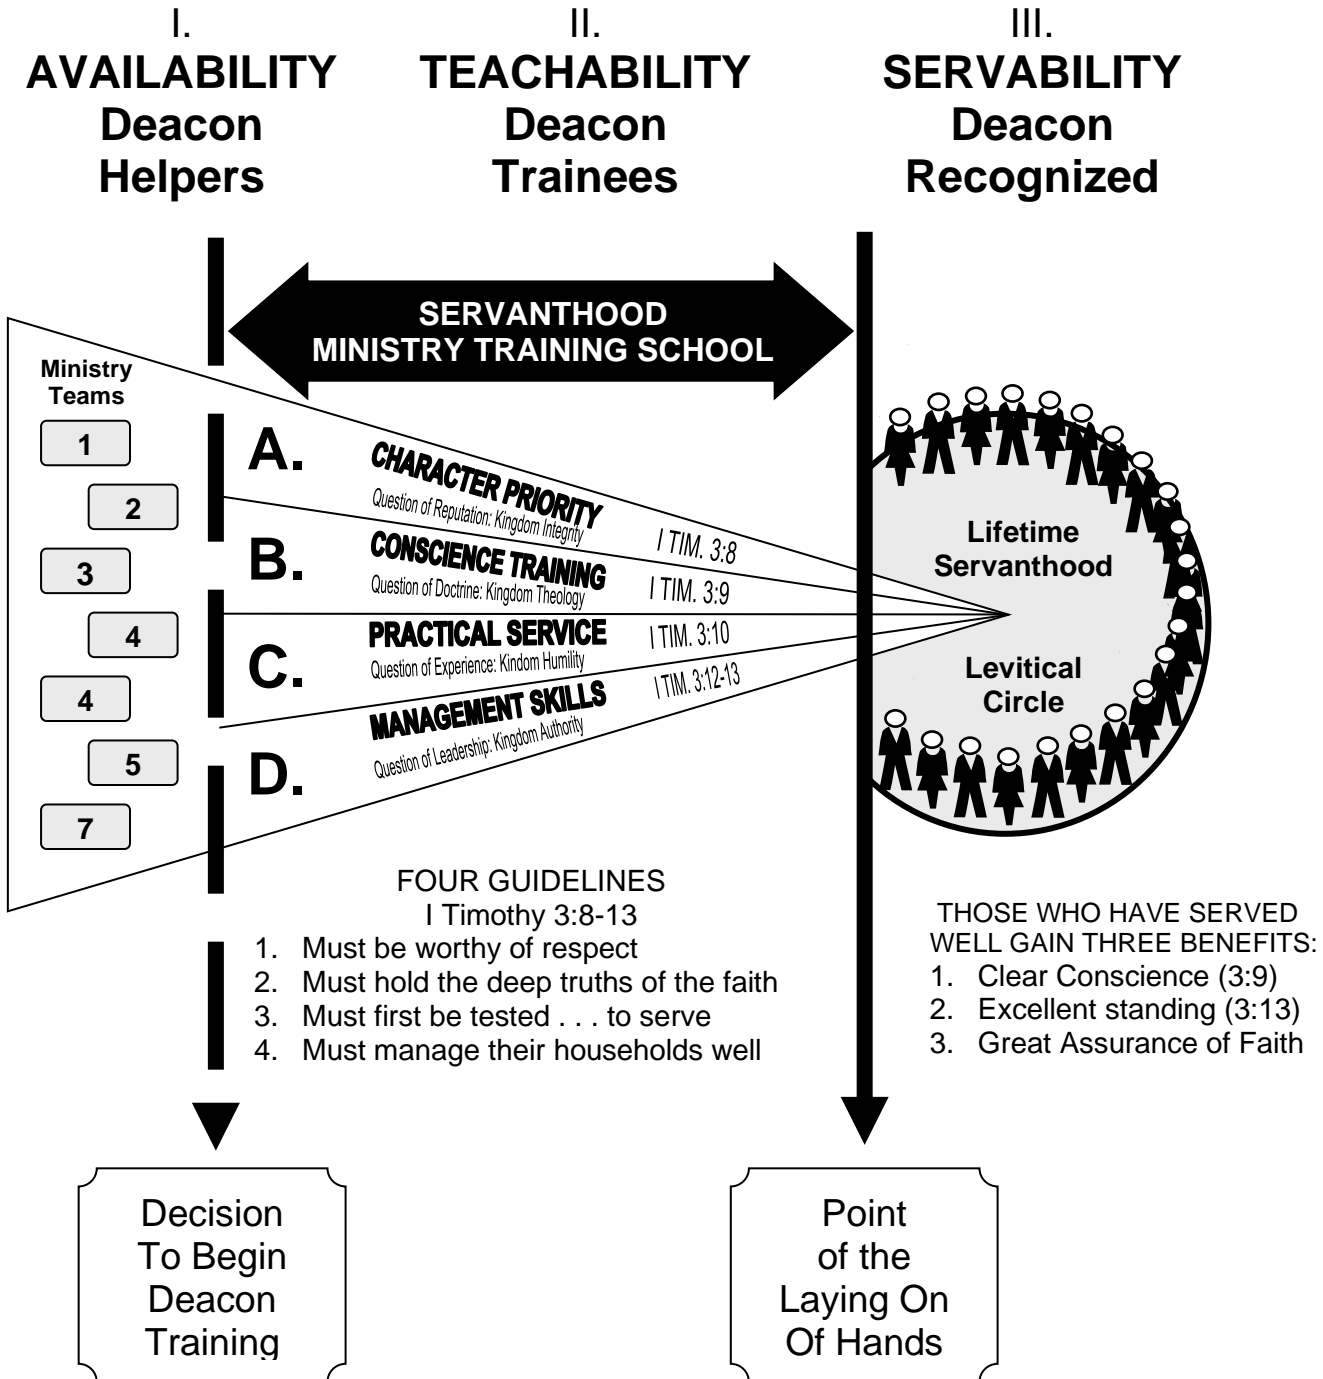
I.
AVAILABILITY
Deacon
Helpers

II.
TEACHABILITY
Deacon
Trainees

III.
SERVABILITY
Deacon
Recognized

SERVANTHOOD
MINISTRY TRAINING SCHOOL

Ministry Teams

1
2
3
4
4
5
7

A. CHARACTER PRIORITY
Question of Reputation: Kingdom Integrity
I TIM. 3:8

B. CONSCIENCE TRAINING
Question of Doctrine: Kingdom Theology
I TIM. 3:9

C. PRACTICAL SERVICE
Question of Experience: Kindom Humility
I TIM. 3:10

MANAGEMENT SKILLS
Question of Leadership: Kingdom Authority
I TIM. 3:12-13

D.

Lifetime Servanthood

Levitical Circle

FOUR GUIDELINES
I Timothy 3:8-13
1. Must be worthy of respect
2. Must hold the deep truths of the faith
3. Must first be tested . . . to serve
4. Must manage their households well

THOSE WHO HAVE SERVED WELL GAIN THREE BENEFITS:
1. Clear Conscience (3:9)
2. Excellent standing (3:13)
3. Great Assurance of Faith

Decision To Begin Deacon Training

Point of the Laying On Of Hands